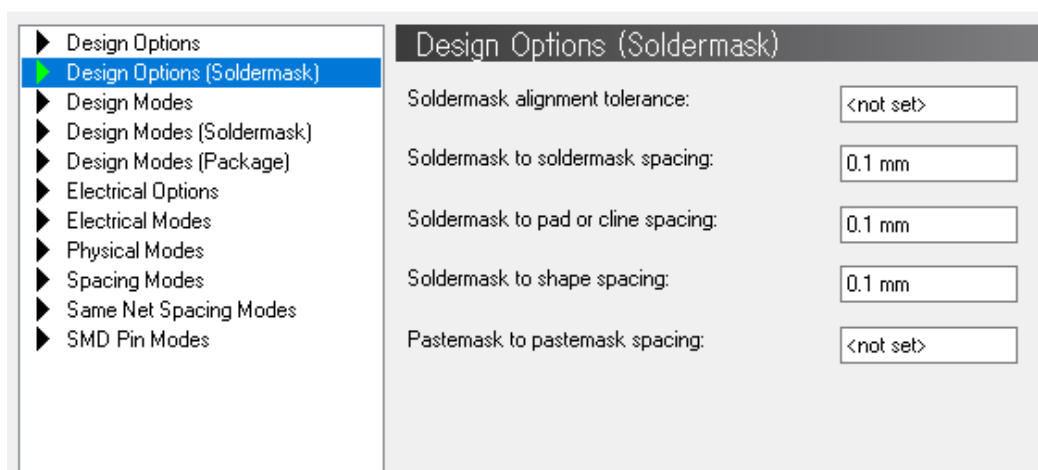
Design Options
Design Options (Soldermask)
Design Modes
Design Modes (Soldermask)
Design Modes (Package)
Electrical Options
Electrical Modes
Physical Modes
Spacing Modes
Same Net Spacing Modes
SMD Pin Modes

Design Options (Soldermask)

Soldermask alignment tolerance: <not set>

Soldermask to soldermask spacing: 0.1 mm

Soldermask to pad or cline spacing: 0.1 mm

Soldermask to shape spacing: 0.1 mm

Pastemask to pastemask spacing: <not set>